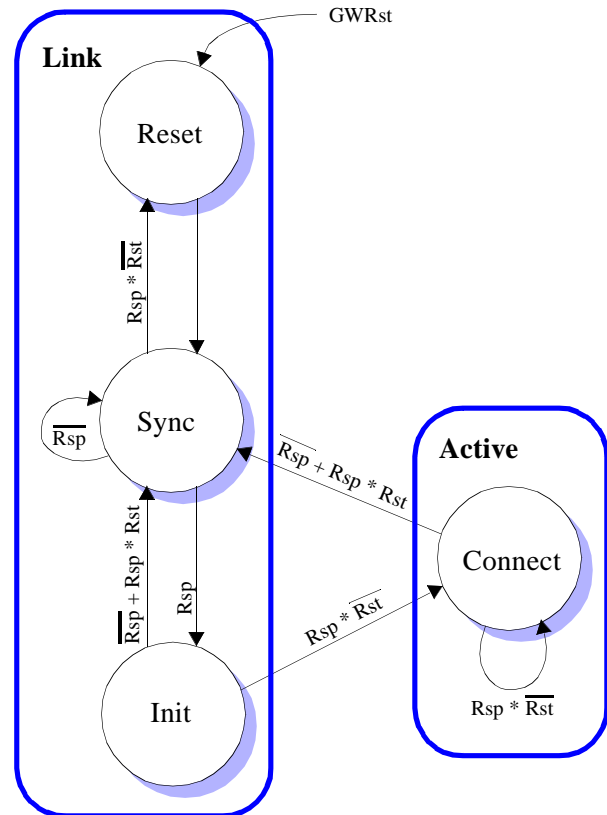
GWRst

Link

Reset

$Rsp * \overline{Rst}$

Sync

$\overline{Rsp}$

$\overline{Rsp} + Rsp * Rst$

Rsp

Init

Active

$\overline{Rsp} + Rsp * Rst$

Connect

$Rsp * \overline{Rst}$

$Rsp * \overline{Rst}$